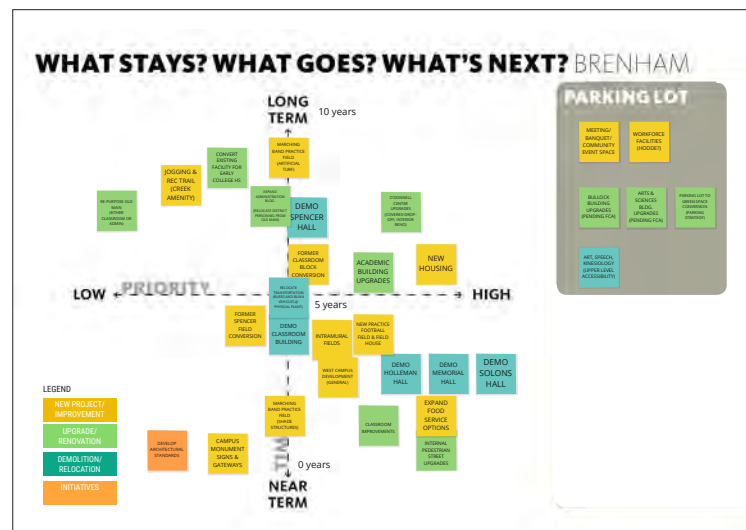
WHAT STAYS? WHAT GOES? WHAT'S NEXT? BRENHAM

LONG TERM

10 years

MARCHING BAND PRACTICE FIELD (ARTIFICIAL TURF)

CONVERT EXISTING FACILITY FOR EARLY COLLEGE HS

JOGGING & REC TRAIL (CREEK AMENITY)

RE-PURPOSE OLD MAIN (EITHER CLASSROOM OR ADMIN)

REPAIR ADMINISTRATION BLDG (RELOCATE DISTRICT PERSONNEL FROM OLD MAIN)

DEMO SPENCER HALL

COTTONWELL CENTER UPGRADES (COVERED DROP OFF, INTERIOR REFRESH)

FORMER CLASSROOM BLOCK CONVERSION

ACADEMIC BUILDING UPGRADES

NEW HOUSING

LOW PRIORITY HIGH

RELOCATE TRANSPORTATION (BUSES AND BUSES SERVICES @ PHYSICAL PLANT)

5 years

FORMER SPENCER FIELD CONVERSION

DEMO CLASSROOM BUILDING

INTRAMURAL FIELDS

NEW PRACTICE FOOTBALL FIELD & FIELD HOUSE

WEST CAMPUS DEVELOPMENT (GENERAL)

DEMO HOLLEMAN HALL

DEMO MEMORIAL HALL

DEMO SOLONS HALL

MARCHING BAND PRACTICE FIELD (SHADE STRUCTURES)

CLASSROOM IMPROVEMENTS

EXPAND FOOD SERVICE OPTIONS

INTERNAL PEDESTRIAN STREET UPGRADES

DEVELOP ARCHITECTURAL STANDARDS

CAMPUS MONUMENT SIGNS & GATEWAYS

0 years

NEAR TERM

LEGEND
NEW PROJECT/ IMPROVEMENT
UPGRADE/ RENOVATION
DEMOLITION/ RELOCATION
INITIATIVES

PARKING LOT

MEETING/ BANQUET/ COMMUNITY EVENT SPACE

WORKFORCE FACILITIES (HODGE?)

BULLOCK BUILDING UPGRADES (PENDING FCA)

ARTS & SCIENCES BLDG. UPGRADES (PENDING FCA)

PARKING LOT TO GREEN SPACE CONVERSION (PARKING STRATEGY)

ART, SPEECH, KINESIOLOGY (UPPER LEVEL ACCESSIBILITY)